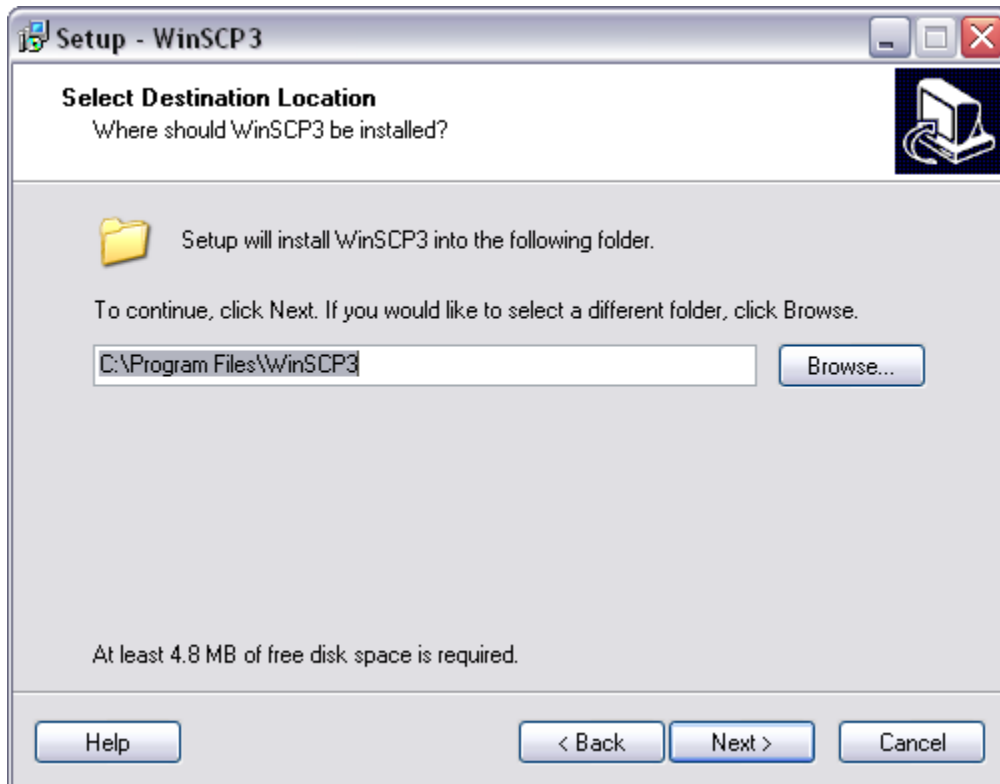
Setup - WinSCP3

Select Destination Location
Where should WinSCP3 be installed?

Setup will install WinSCP3 into the following folder.

To continue, click Next. If you would like to select a different folder, click Browse.

C:\Program Files\WinSCP3

Browse...

At least 4.8 MB of free disk space is required.

Help

< Back

Next >

Cancel